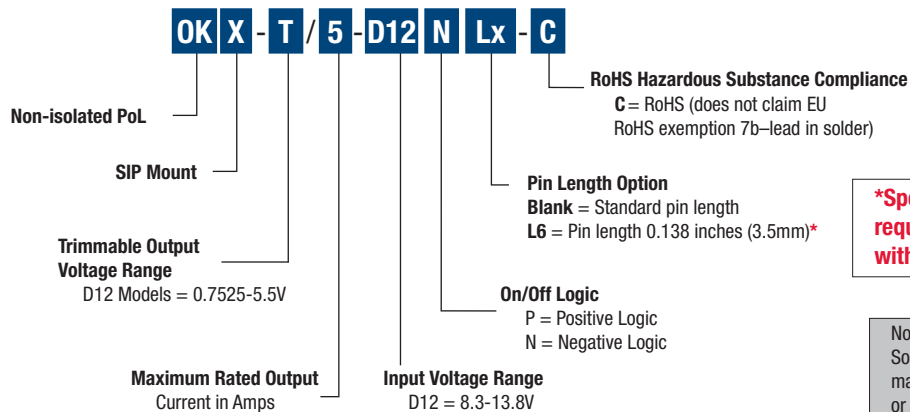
OK X - T / 5 - D12 N Lx - C

RoHS Hazardous Substance Compliance
C = RoHS (does not claim EU RoHS exemption 7b–lead in solder)

Non-isolated PoL

SIP Mount

Pin Length Option
Blank = Standard pin length
L6 = Pin length 0.138 inches (3.5mm)*

*Spe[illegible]
requ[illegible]
with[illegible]

Trimmable Output Voltage Range
D12 Models = 0.7525-5.5V

On/Off Logic
P = Positive Logic
N = Negative Logic

No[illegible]
So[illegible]
ma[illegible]
or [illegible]

Maximum Rated Output Current in Amps

Input Voltage Range
D12 = 8.3-13.8V